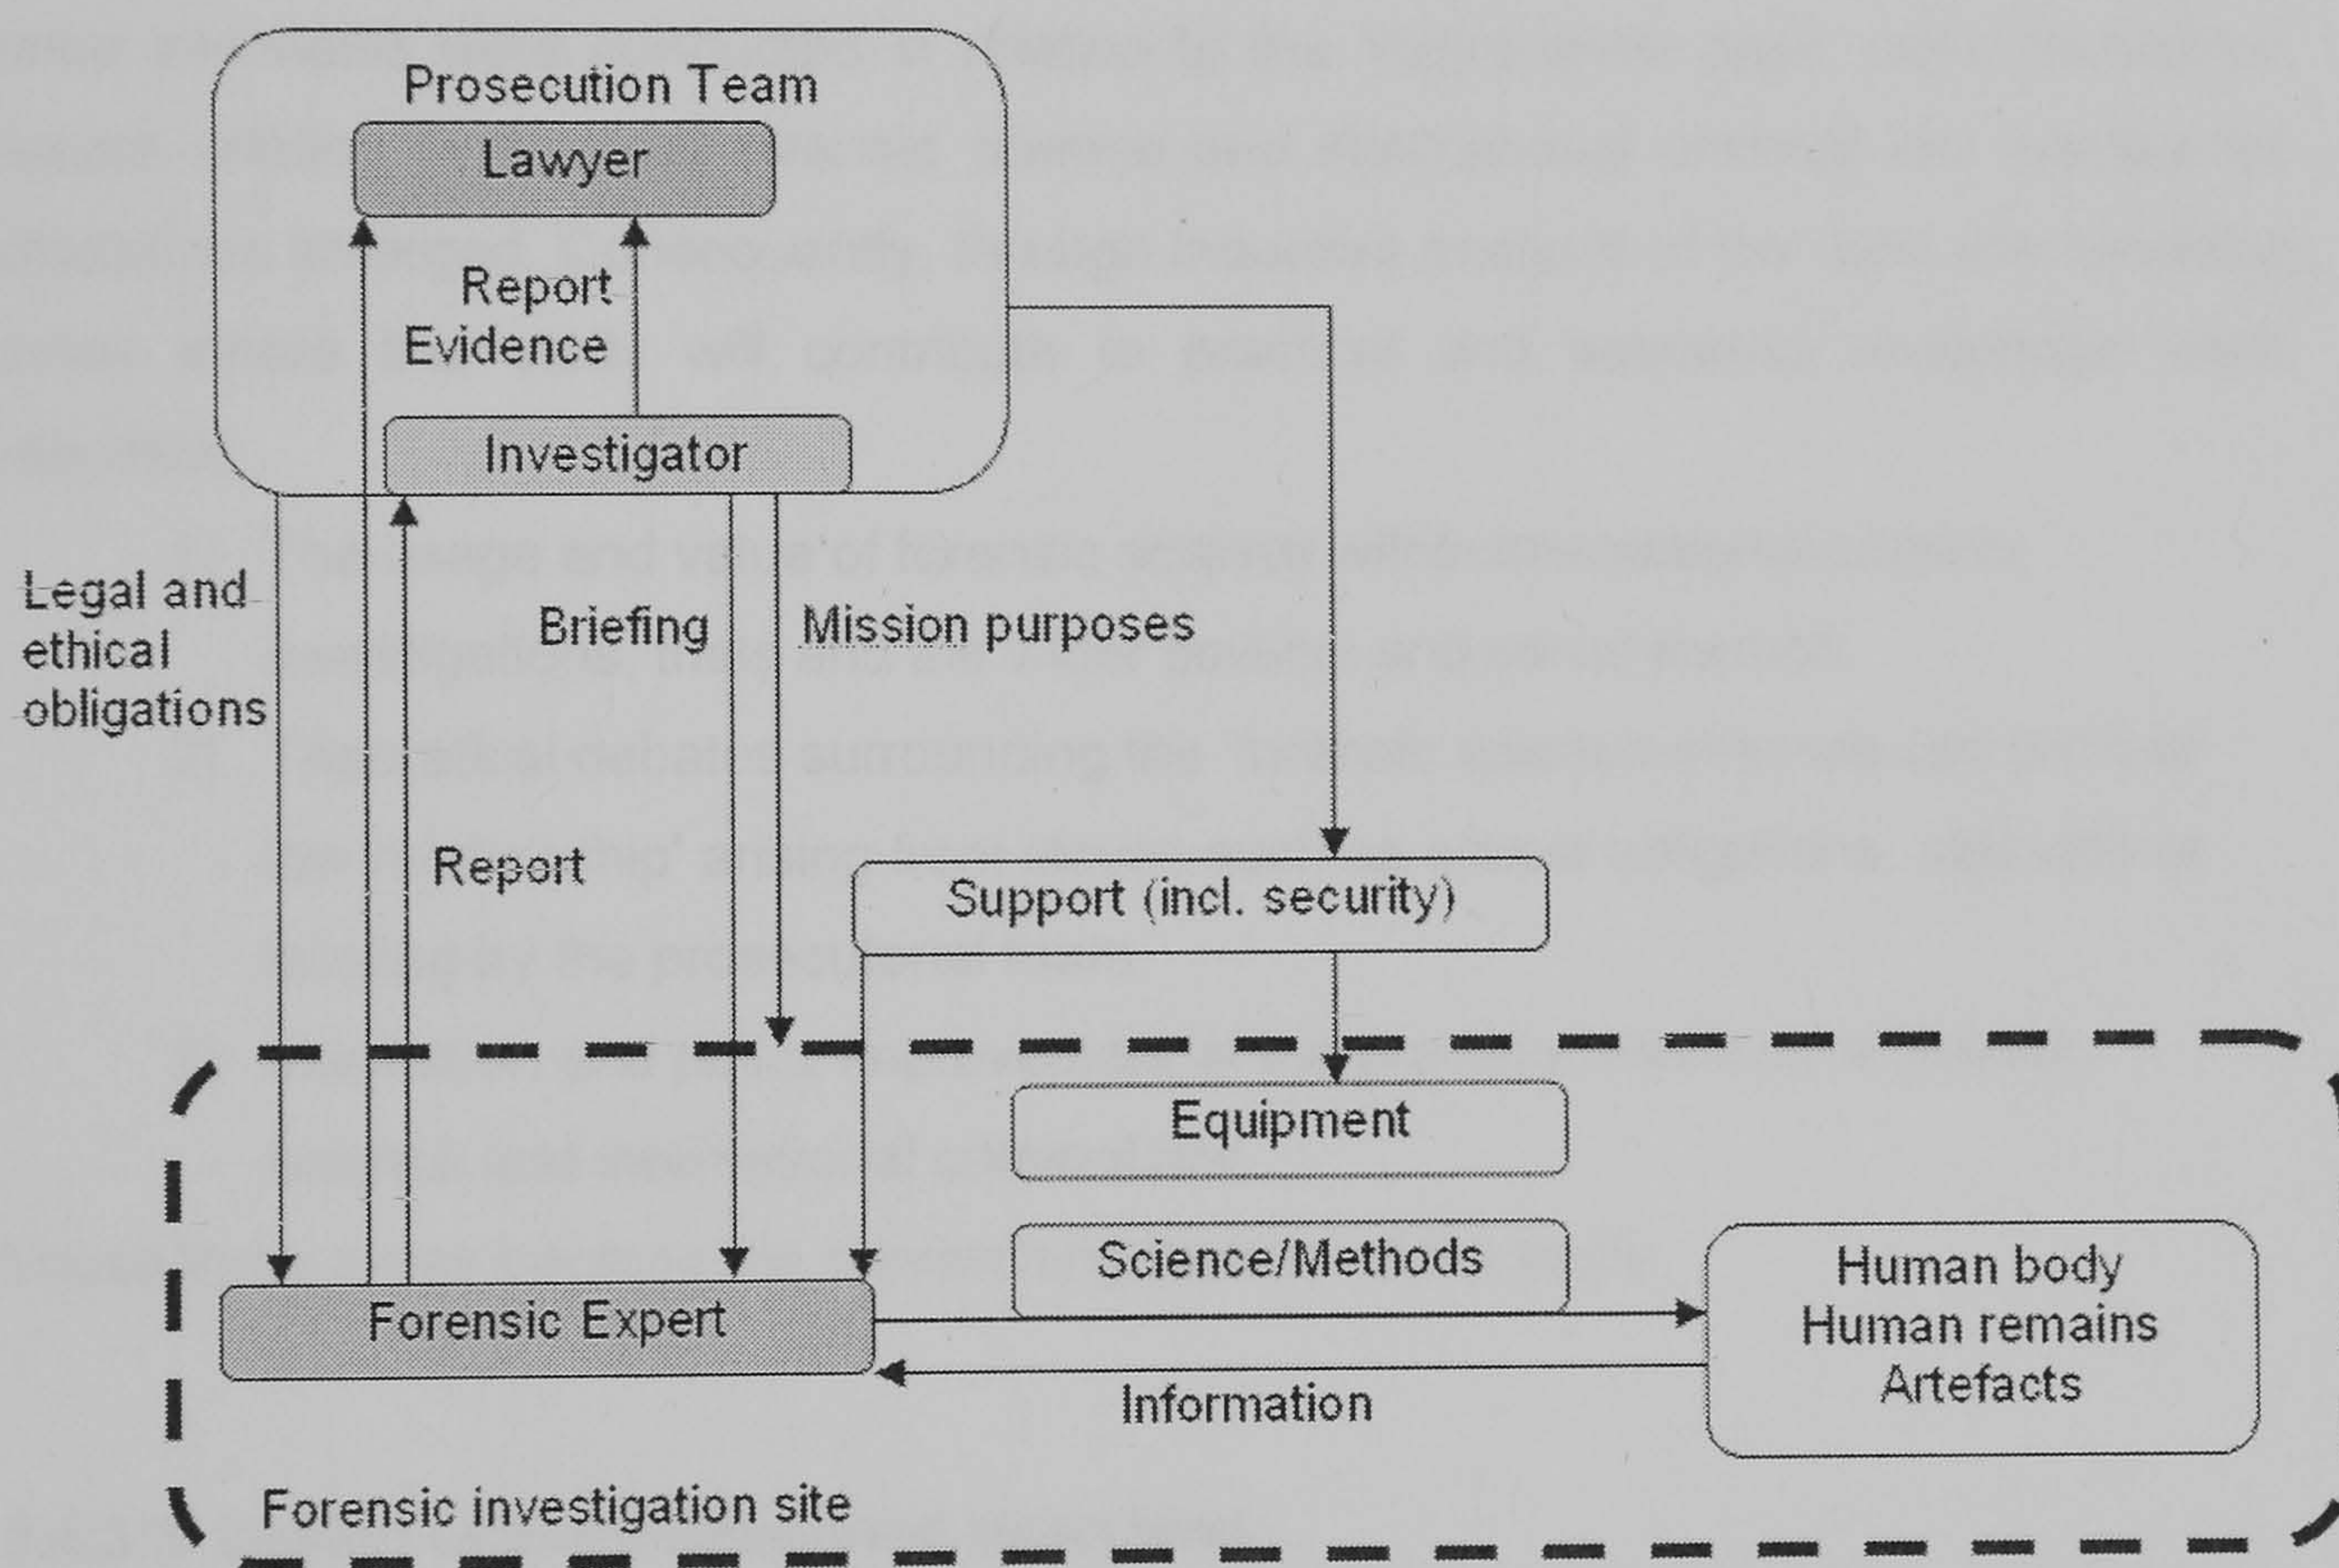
Prosecution Team

Lawyer

Report
Evidence

Investigator

Legal and ethical obligations

Briefing

Mission purposes

Report

Support (incl. security)

Equipment

Science/Methods

Forensic Expert

Human body
Human remains
Artefacts

Information

Forensic investigation site